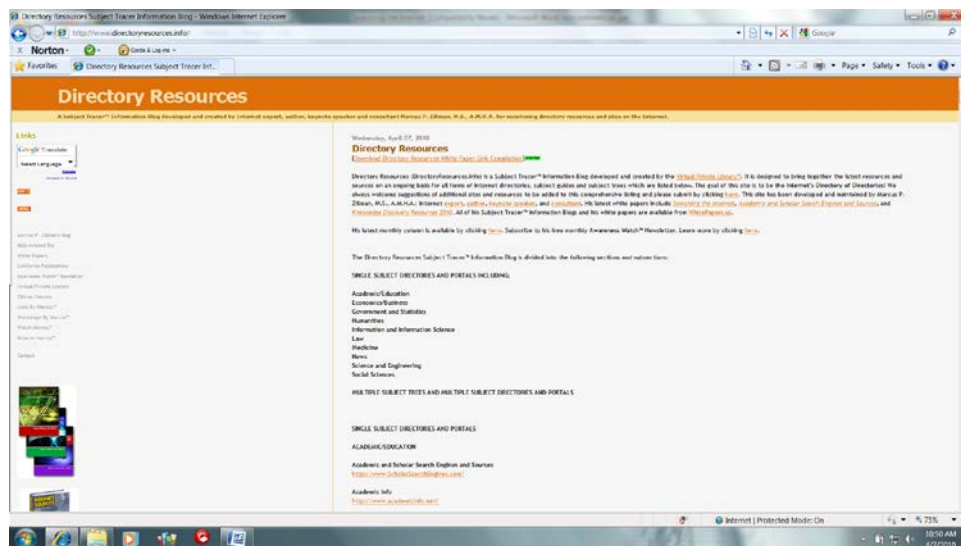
Directory Resources Subject Tracer Information Blog - Windows Internet Explorer

http://www.directoryresources.info/

Google

Norton

Cards & Log-ins

Favorites

Directory Resources Subject Tracer Inf...

Page • Safety • Tools •

Directory Resources

A Subject Tracer™ Information Blog developed and created by Internet expert, author, keynote speaker and consultant Marcus P. Zillman, M.S., A.M.H.A. for monitoring directory resources and sites on the Internet.

Links

Google Translate

Select Language

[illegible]

Wednesday, April 07, 2010

Directory Resources

[Download Directory Resources White Paper (Link Compilation)]

Directory Resources (DirectoryResources.info) is a Subject Tracer™ Information Blog developed and created by the Virtual Private Library™. It is designed to bring together the latest resources and sources on an ongoing basis for all forms of Internet directories, subject guides and subject trees which are listed below. The goal of this site is to be the Internet's Directory of Directories! We always welcome suggestions of additional sites and resources to be added to this comprehensive listing and please submit by clicking here. This site has been developed and maintained by Marcus P. Zillman, M.S., A.M.H.A.: Internet expert, author, keynote speaker, and consultant. His latest white papers include Searching the Internet, Academic and Scholar Search Engines and Sources, and Knowledge Discovery Resources 2010. All of his Subject Tracer™ Information Blogs and his white papers are available from WhitePapers.us.

His latest monthly column is available by clicking here. Subscribe to his free monthly Awareness Watch™ Newsletter. Learn more by clicking here.

The Directory Resources Subject Tracer™ Information Blog is divided into the following sections and subsections:

SINGLE SUBJECT DIRECTORIES AND PORTALS INCLUDING:

Academic/Education
Economics/Business
Government and Statistics
Humanities
Information and Information Science
Law
Medicine
News
Science and Engineering
Social Sciences

MULTIPLE SUBJECT TREES AND MULTIPLE SUBJECT DIRECTORIES AND PORTALS

SINGLE SUBJECT DIRECTORIES AND PORTALS

ACADEMIC/EDUCATION

Academic and Scholar Search Engines and Sources
http://www.ScholarSearchEngines.com/

Academic Info
http://www.academicinfo.net/

Internet | Protected Mode: On

75%

10:10 AM
4/7/2010